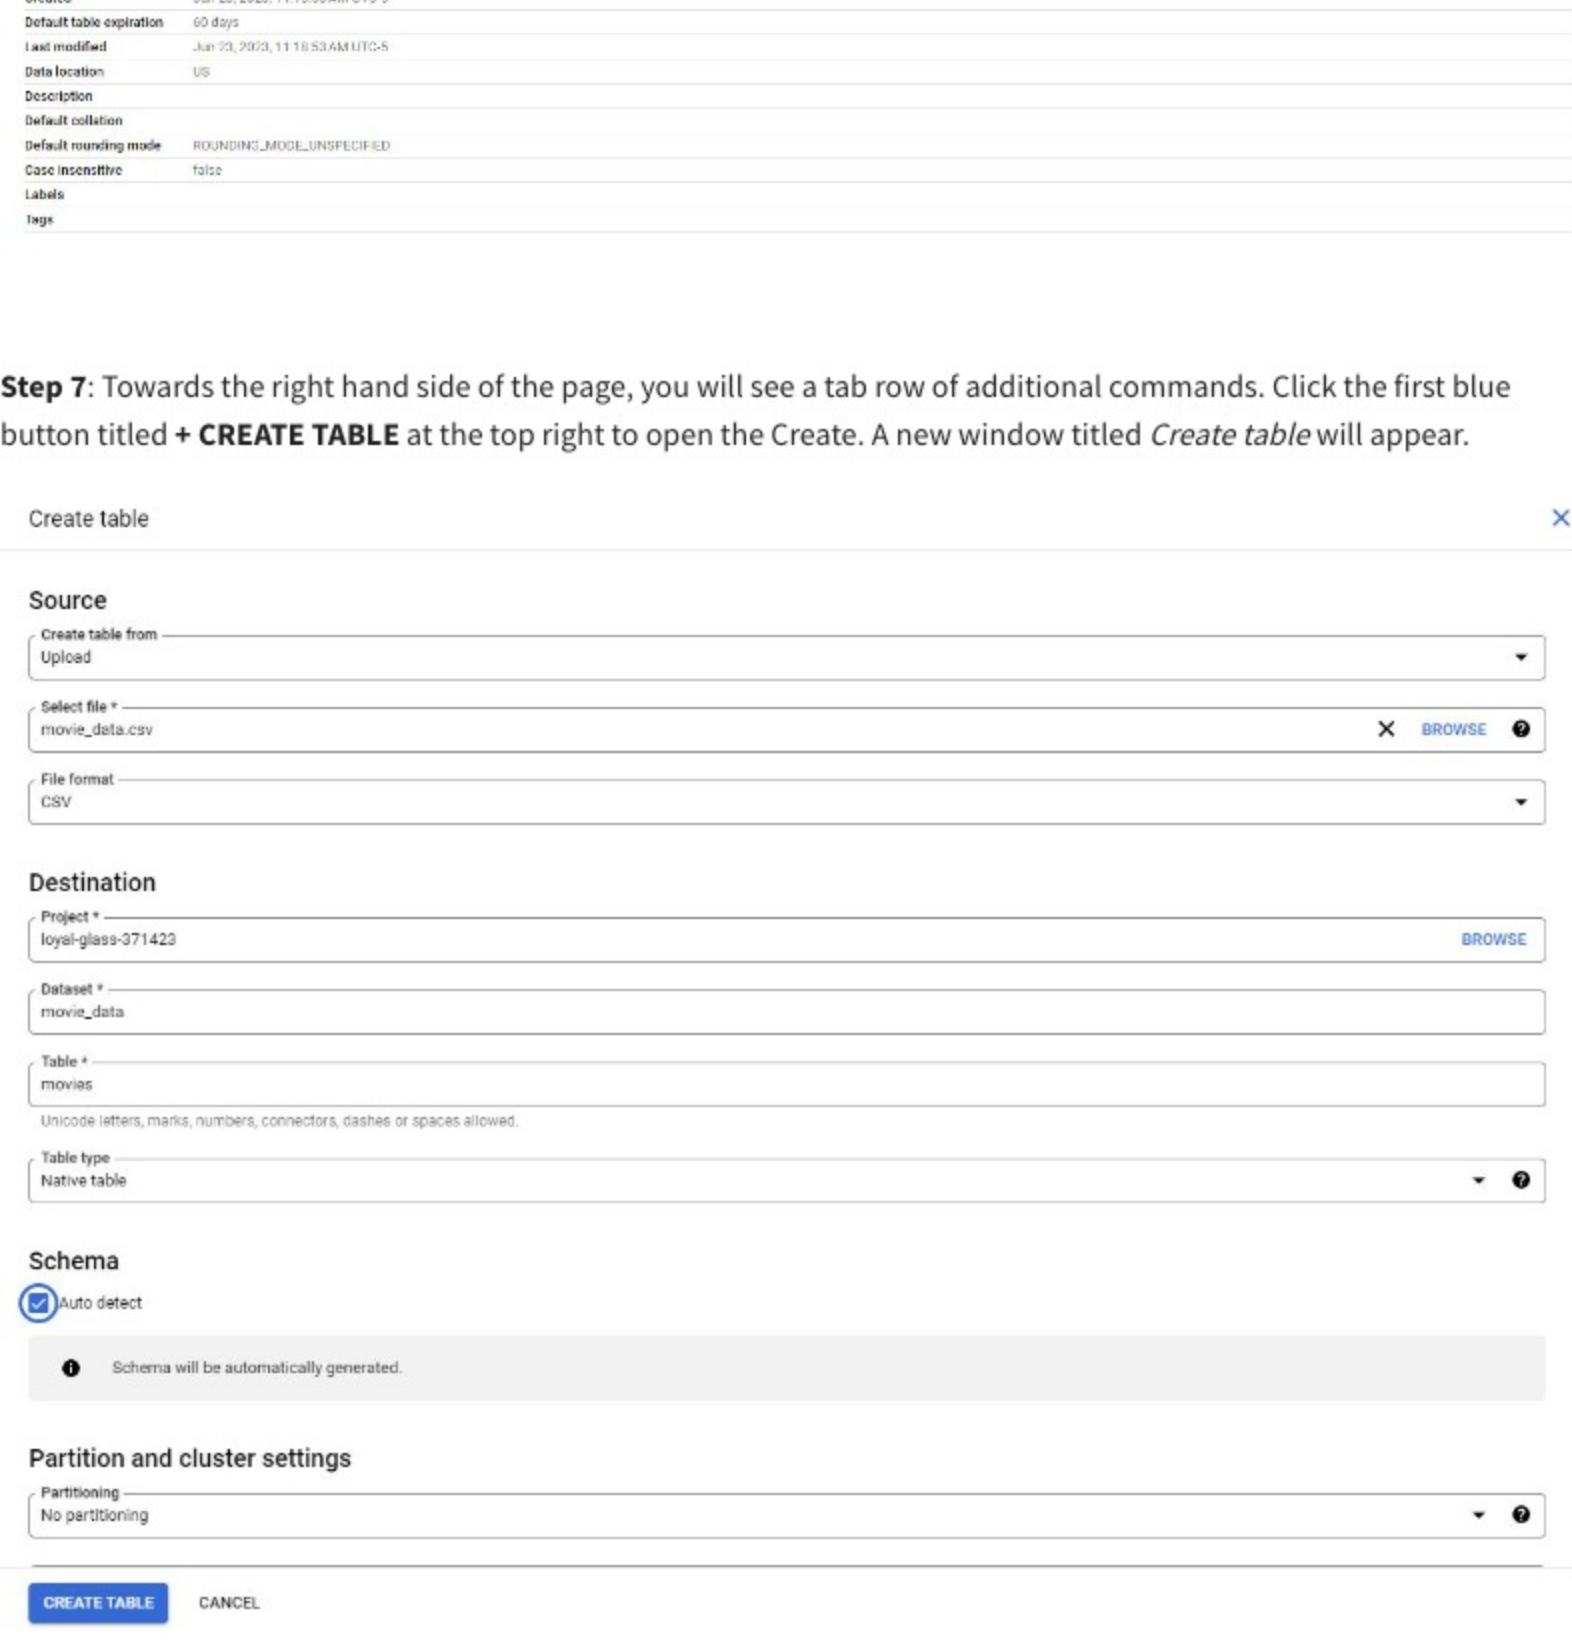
| | |
|---|---|
| Default table expiration | 60 days |
| Last modified | Jun 23, 2023, 11:18:53 AM UTC-5 |
| Data location | US |
| Description | |
| Default collation | |
| Default rounding mode | ROUNDING_MODE_UNSPECIFIED |
| Case insensitive | false |
| Labels | |
| Tags | |

**Step 7**: Towards the right hand side of the page, you will see a tab row of additional commands. Click the first blue button titled **+ CREATE TABLE** at the top right to open the Create. A new window titled *Create table* will appear.

Create table

Source

Create table from
Upload

Select file *
movie_data.csv
BROWSE

File format
CSV

Destination

Project *
loyal-glass-371423
BROWSE

Dataset *
movie_data

Table *
movies
Unicode letters, marks, numbers, connectors, dashes or spaces allowed.

Table type
Native table

Schema

Auto detect

Schema will be automatically generated.

Partition and cluster settings

Partitioning
No partitioning

CREATE TABLE CANCEL